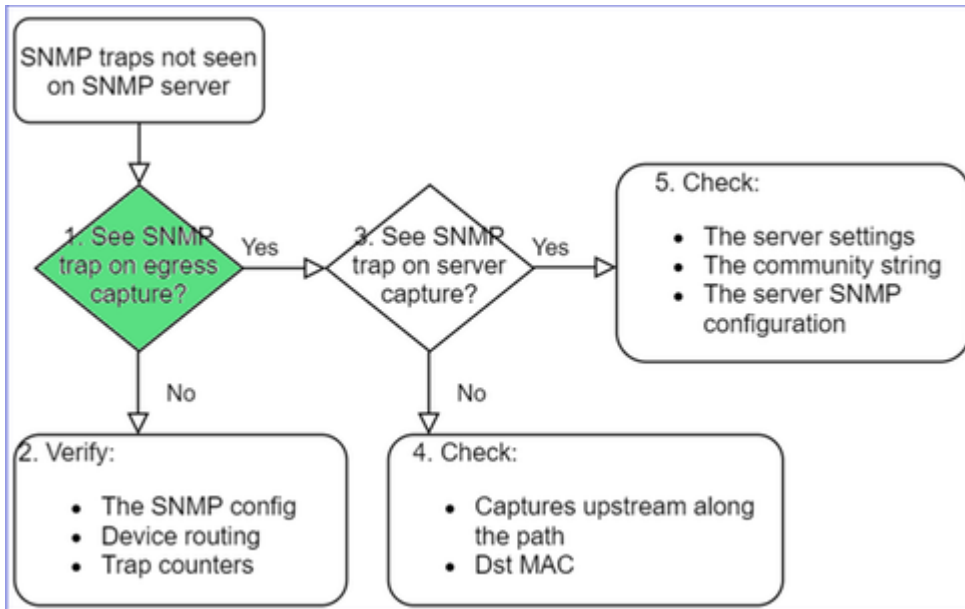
SNMP traps not seen on SNMP server

1. See SNMP trap on egress capture?

Yes

3. See SNMP trap on server capture?

Yes

5. Check:

- The server settings
- The community string
- The server SNMP configuration

No

No

2. Verify:

- The SNMP config
- Device routing
- Trap counters

4. Check:

- Captures upstream along the path
- Dst MAC